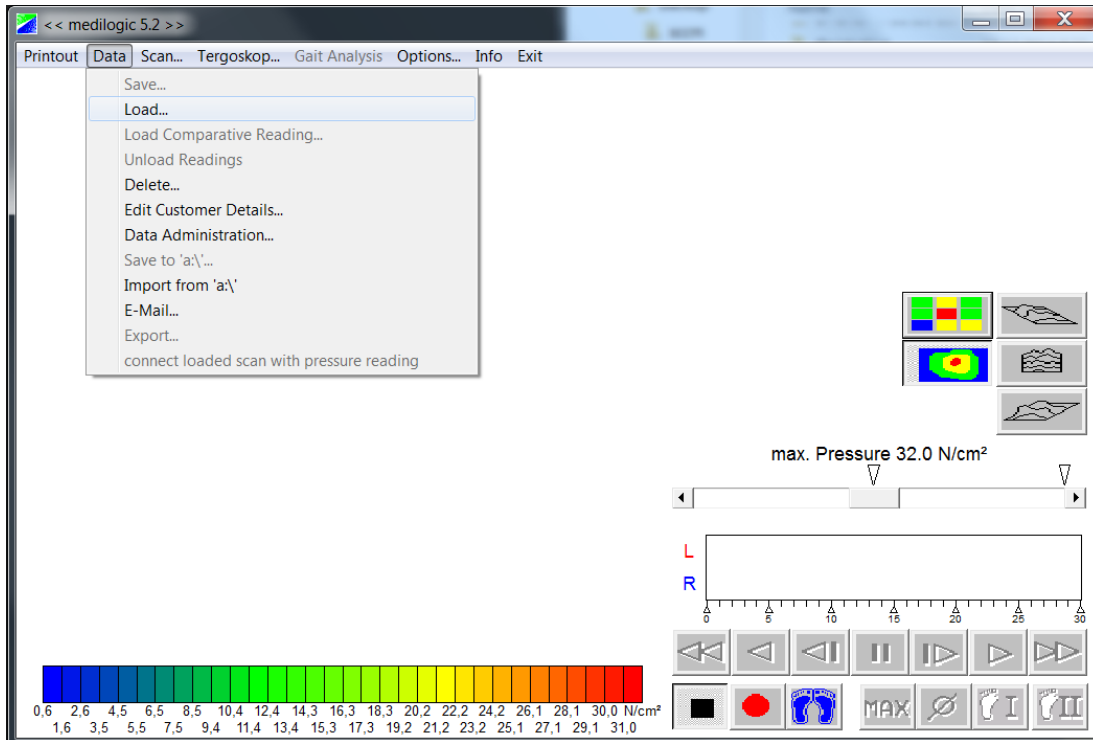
<< medilogic 5.2 >>

Printout Data Scan... Tergoskop... Gait Analysis Options... Info Exit

Save...
Load...
Load Comparative Reading...
Unload Readings
Delete...
Edit Customer Details...
Data Administration...
Save to 'a:\'...
Import from 'a:\'
E-Mail...
Export...
connect loaded scan with pressure reading

max. Pressure 32.0 N/cm²

L
R

0 5 10 15 20 25 30

MAX

0,6 2,6 4,5 6,5 8,5 10,4 12,4 14,3 16,3 18,3 20,2 22,2 24,2 26,1 28,1 30,0 N/cm²
1,6 3,5 5,5 7,5 9,4 11,4 13,4 15,3 17,3 19,2 21,2 23,2 25,1 27,1 29,1 31,0